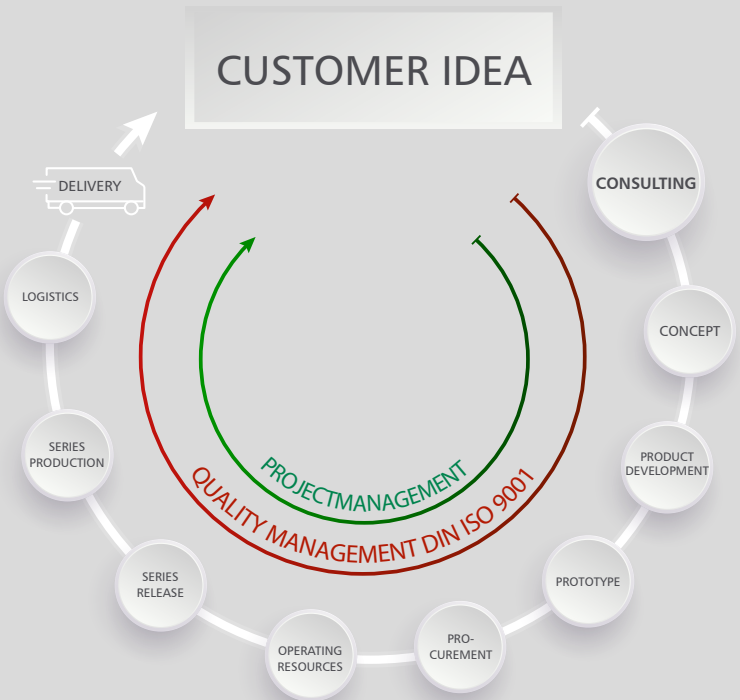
CUSTOMER IDEA

CONSULTING

CONCEPT

PRODUCT DEVELOPMENT

PROTOTYPE

PRO-CUREMENT

OPERATING RESOURCES

SERIES RELEASE

SERIES PRODUCTION

LOGISTICS

DELIVERY

PROJECTMANAGEMENT

QUALITY MANAGEMENT DIN ISO 9001